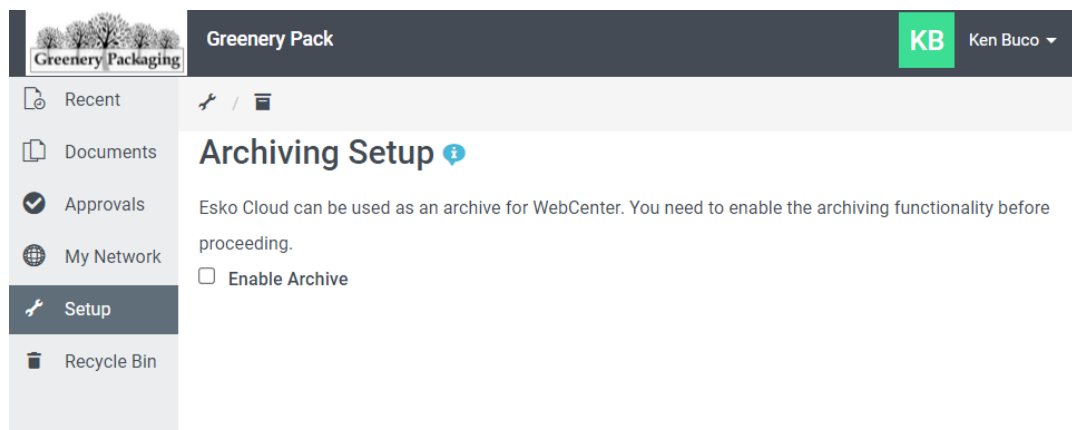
Greenery Packaging

Greenery Pack

KB Ken Buco

Recent

Documents

Approvals

My Network

Setup

Recycle Bin

/

Archiving Setup

Esko Cloud can be used as an archive for WebCenter. You need to enable the archiving functionality before proceeding.

Enable Archive